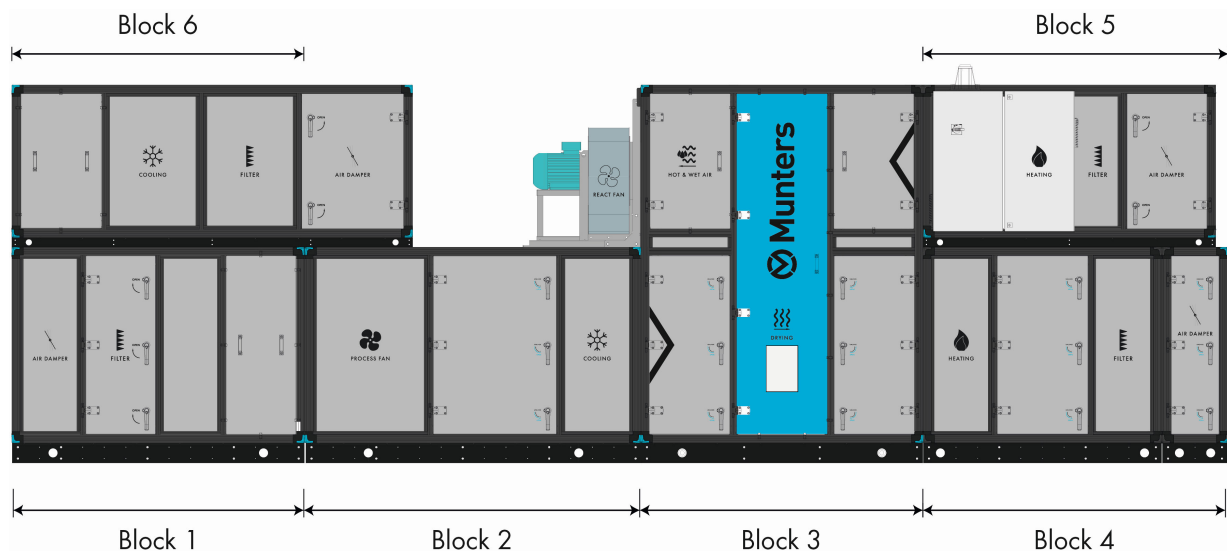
Block 6

Block 5

COOLING

FILTER

AIR DAMPER

REACT FAN

HOT & WET AIR

Munters

HEATING

FILTER

AIR DAMPER

AIR DAMPER

FILTER

PROCESS FAN

COOLING

DRYING

HEATING

FILTER

AIR DAMPER

Block 1

Block 2

Block 3

Block 4